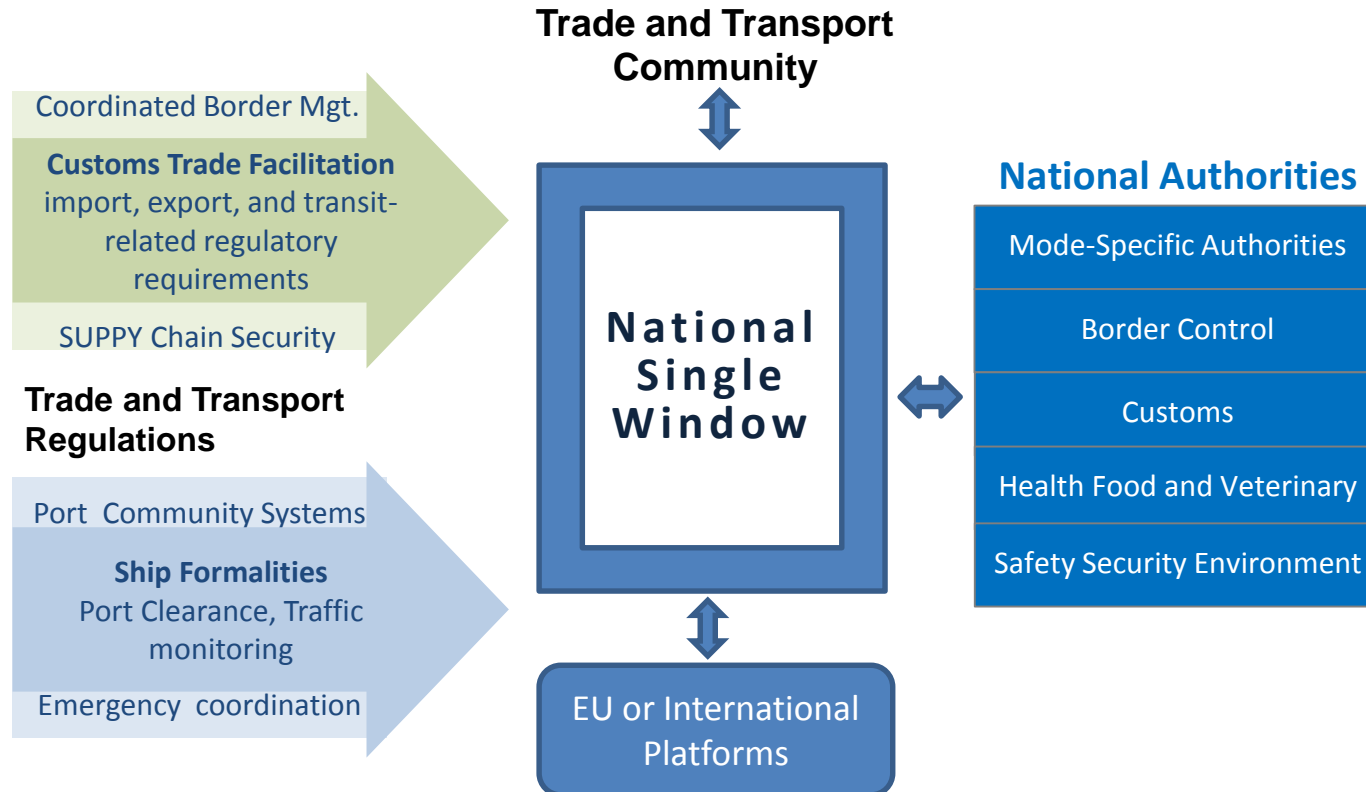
Trade and Transport Community

Coordinated Border Mgt.

Customs Trade Facilitation
import, export, and transit-related regulatory requirements

SUPPY Chain Security

Trade and Transport Regulations

Port Community Systems

Ship Formalities
Port Clearance, Traffic monitoring

Emergency coordination

National Single Window

EU or International Platforms

National Authorities

Mode-Specific Authorities

Border Control

Customs

Health Food and Veterinary

Safety Security Environment